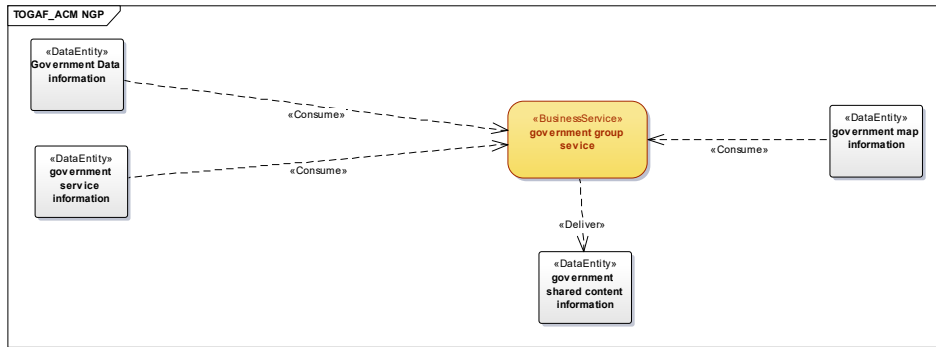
TOGAF_ACM NGP

«DataEntity»
Government Data information

«DataEntity»
government service information

«Consume»

«Consume»

«BusinessService»
government group sevice

«Consume»

«DataEntity»
government map information

«Deliver»

«DataEntity»
government shared content information